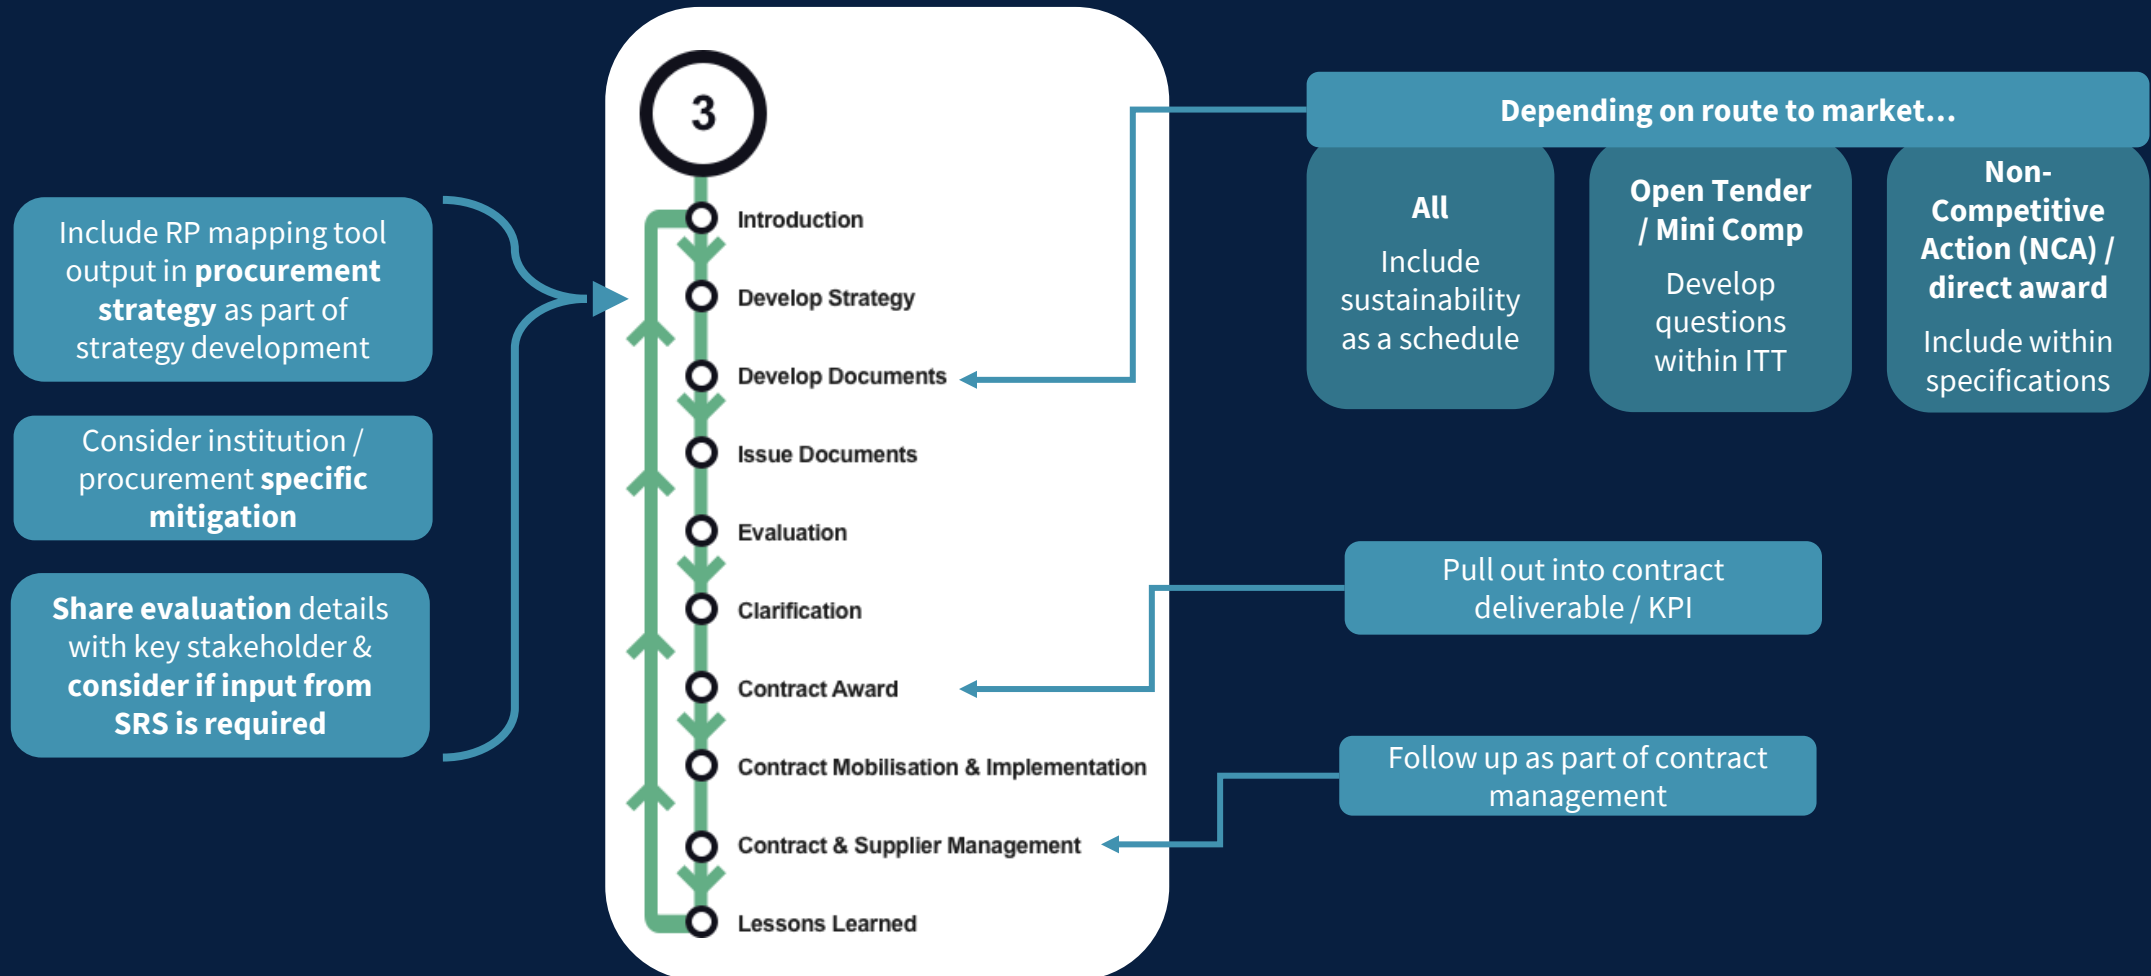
Include RP mapping tool output in **procurement strategy** as part of strategy development

Consider institution / procurement **specific mitigation**

**Share evaluation** details with key stakeholder & **consider if input from SRS is required**

3

Introduction

Develop Strategy

Develop Documents

Issue Documents

Evaluation

Clarification

Contract Award

Contract Mobilisation & Implementation

Contract & Supplier Management

Lessons Learned

Depending on route to market...

All

Include sustainability as a schedule

Open Tender / Mini Comp

Develop questions within ITT

Non-Competitive Action (NCA) / direct award

Include within specifications

Pull out into contract deliverable / KPI

Follow up as part of contract management